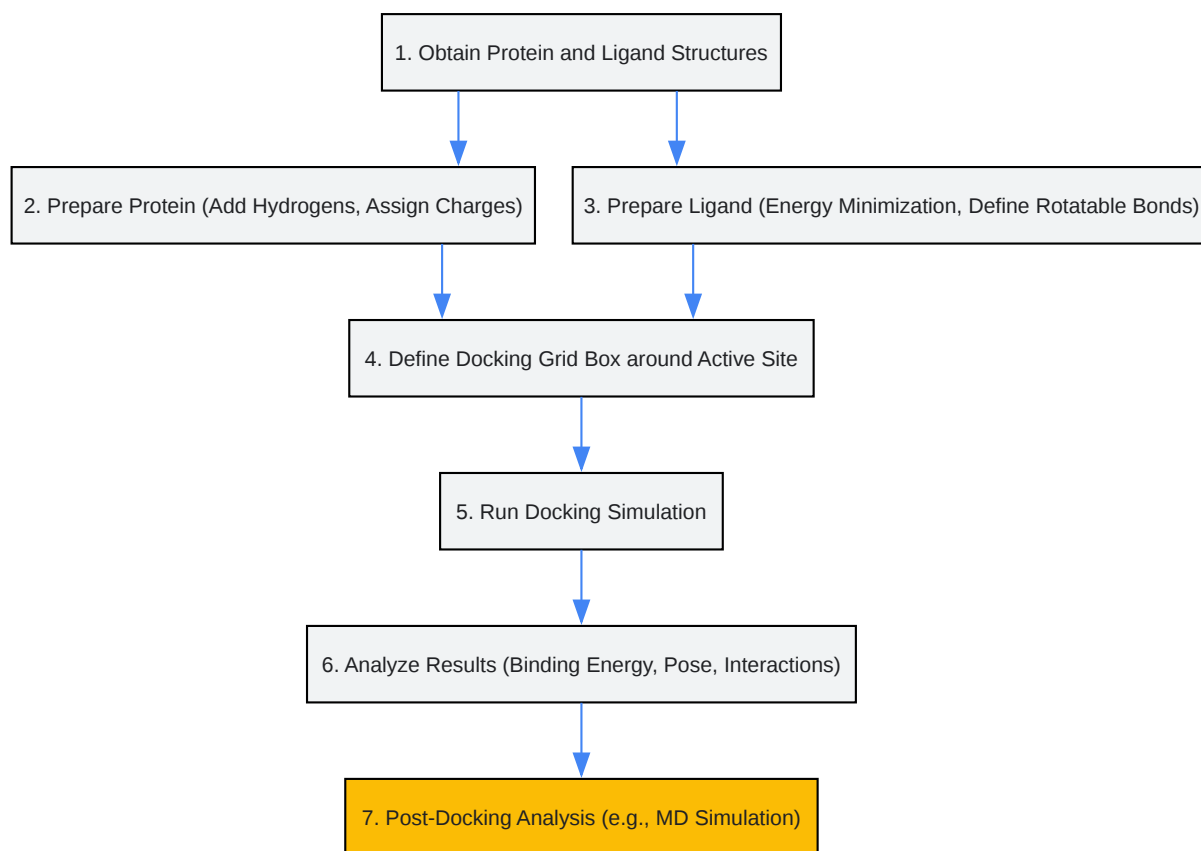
1. Obtain Protein and Ligand Structures

2. Prepare Protein (Add Hydrogens, Assign Charges)

3. Prepare Ligand (Energy Minimization, Define Rotatable Bonds)

4. Define Docking Grid Box around Active Site

5. Run Docking Simulation

6. Analyze Results (Binding Energy, Pose, Interactions)

7. Post-Docking Analysis (e.g., MD Simulation)